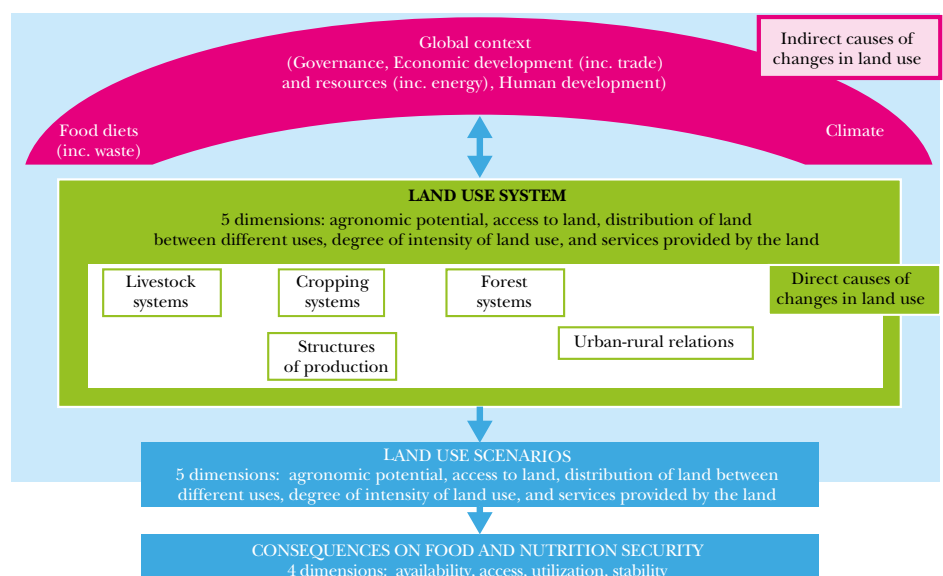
Global context
(Governance, Economic development (inc. trade) and resources (inc. energy), Human development)

Indirect causes of changes in land use

Food diets
(inc. waste)

Climate

LAND USE SYSTEM
5 dimensions: agronomic potential, access to land, distribution of land between different uses, degree of intensity of land use, and services provided by the land

Livestock systems

Cropping systems

Forest systems

Direct causes of changes in land use

Structures of production

Urban-rural relations

LAND USE SCENARIOS
5 dimensions: agronomic potential, access to land, distribution of land between different uses, degree of intensity of land use, and services provided by the land

CONSEQUENCES ON FOOD AND NUTRITION SECURITY
4 dimensions: availability, access, utilization, stability